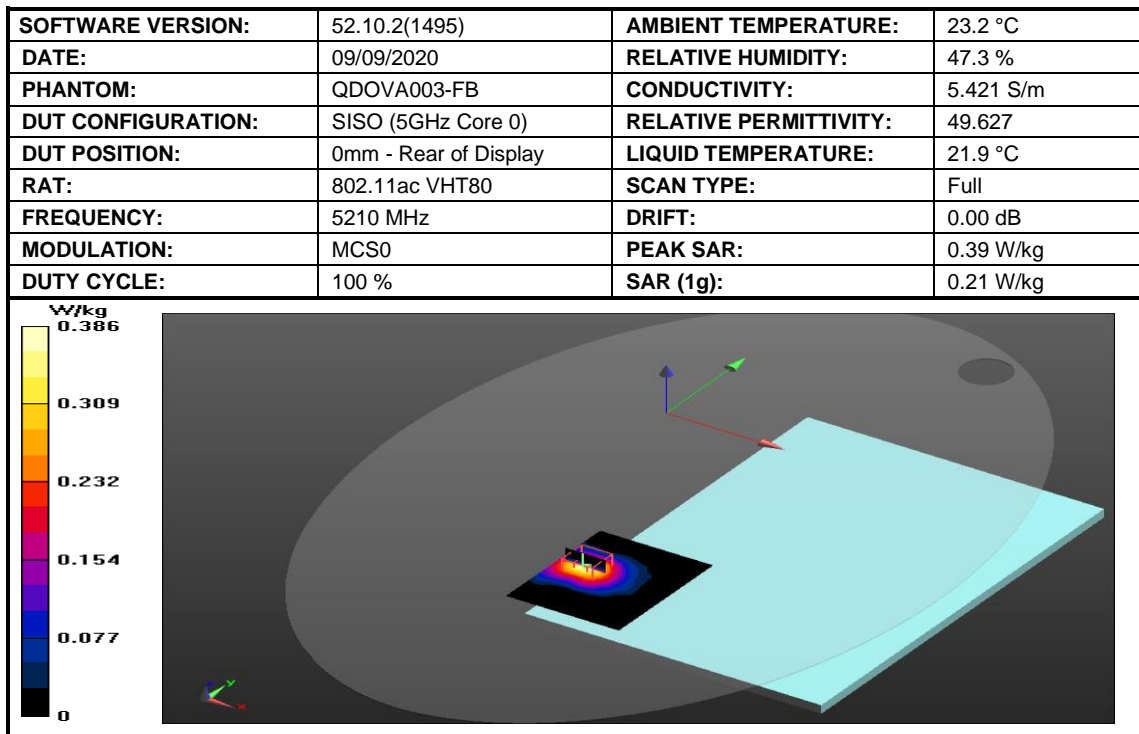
| SOFTWARE VERSION: | 52.10.2(1495) | AMBIENT TEMPERATURE: | 23.2 °C |
|---|---|---|---|
| DATE: | 09/09/2020 | RELATIVE HUMIDITY: | 47.3 % |
| PHANTOM: | QDOVA003-FB | CONDUCTIVITY: | 5.421 S/m |
| DUT CONFIGURATION: | SISO (5GHz Core 0) | RELATIVE PERMITTIVITY: | 49.627 |
| DUT POSITION: | 0mm - Rear of Display | LIQUID TEMPERATURE: | 21.9 °C |
| RAT: | 802.11ac VHT80 | SCAN TYPE: | Full |
| FREQUENCY: | 5210 MHz | DRIFT: | 0.00 dB |
| MODULATION: | MCS0 | PEAK SAR: | 0.39 W/kg |
| DUTY CYCLE: | 100 % | SAR (1g): | 0.21 W/kg |

W/kg
0.386
0.309
0.232
0.154
0.077
0